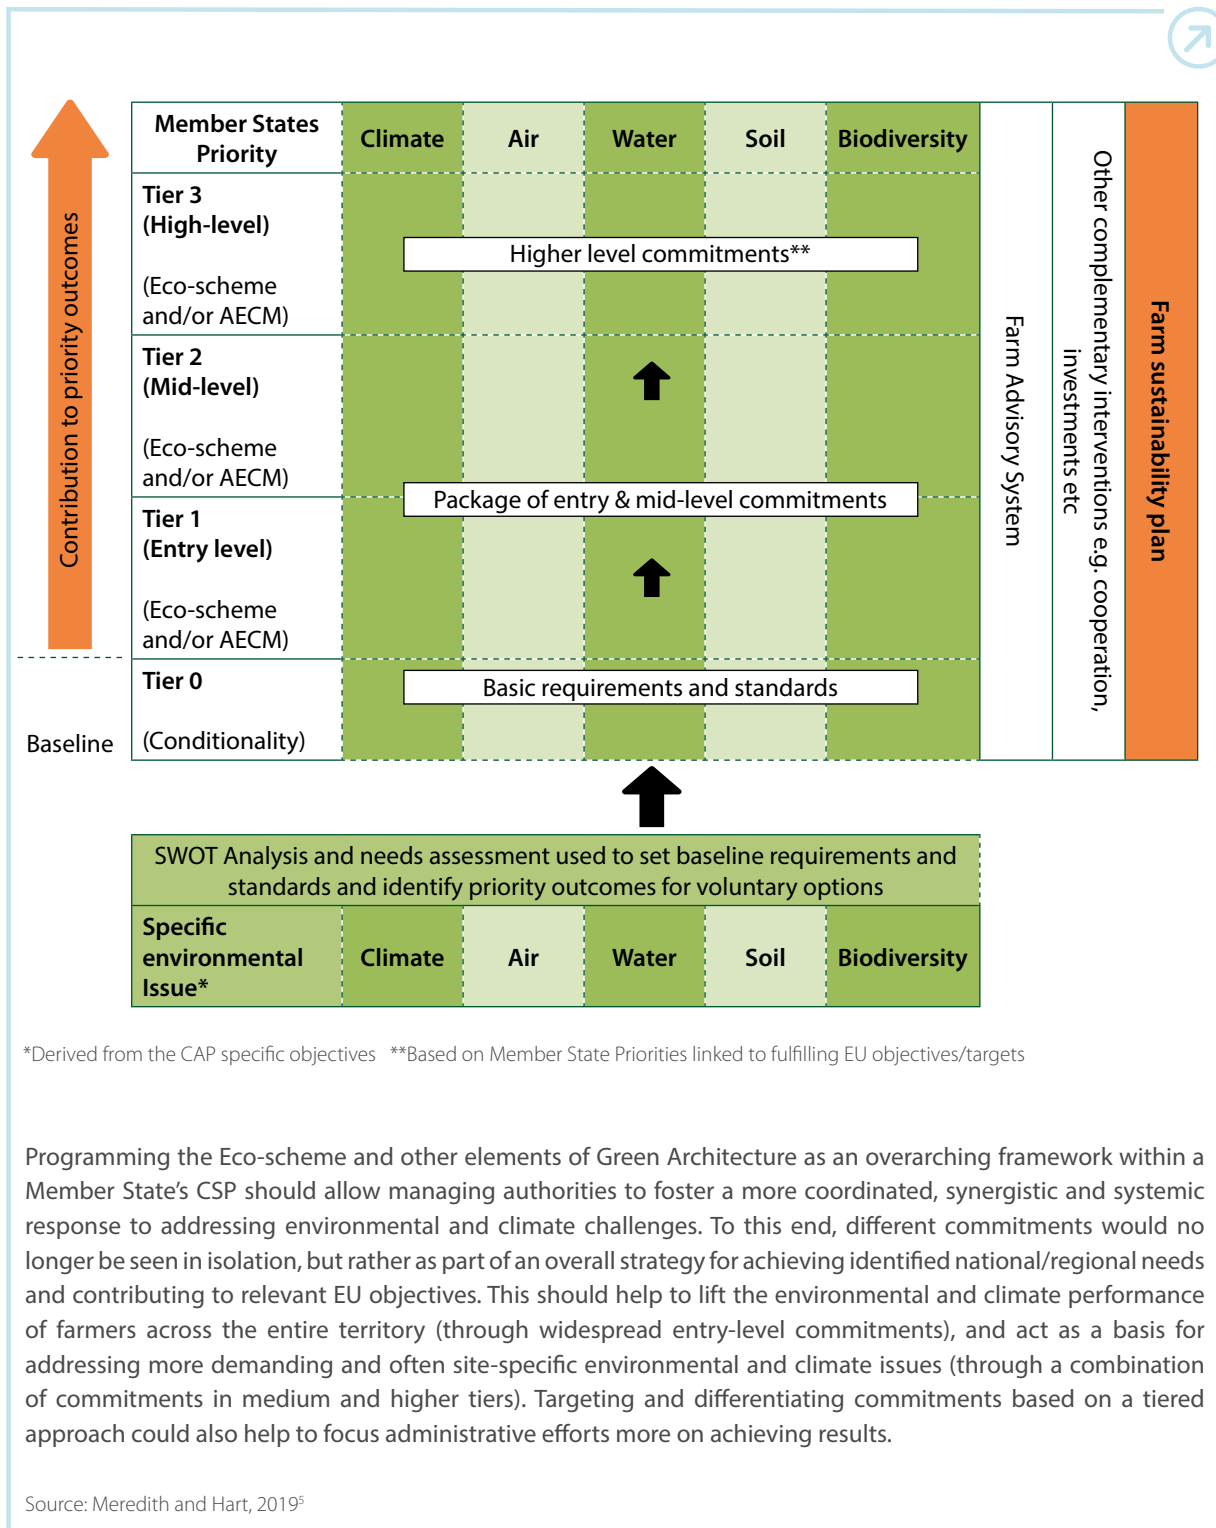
Contribution to priority outcomes

| Member States Priority | Climate | Air | Water | Soil | Biodiversity |
|---|---|---|---|---|---|
| Tier 3 (High-level) (Eco-scheme and/or AECM) | Higher level commitments** | | | | |
| Tier 2 (Mid-level) (Eco-scheme and/or AECM) | | | | | |
| Tier 1 (Entry level) (Eco-scheme and/or AECM) | Package of entry & mid-level commitments | | | | |
| Tier 0 (Conditionality) | Basic requirements and standards | | | | |

Baseline

Farm Advisory System

Other complementary interventions e.g. cooperation, investments etc

Farm sustainability plan

SWOT Analysis and needs assessment used to set baseline requirements and standards and identify priority outcomes for voluntary options

| Specific environmental Issue* | Climate | Air | Water | Soil | Biodiversity |
|---|---|---|---|---|---|

*Derived from the CAP specific objectives **Based on Member State Priorities linked to fulfilling EU objectives/targets

Programming the Eco-scheme and other elements of Green Architecture as an overarching framework within a Member State's CSP should allow managing authorities to foster a more coordinated, synergistic and systemic response to addressing environmental and climate challenges. To this end, different commitments would no longer be seen in isolation, but rather as part of an overall strategy for achieving identified national/regional needs and contributing to relevant EU objectives. This should help to lift the environmental and climate performance of farmers across the entire territory (through widespread entry-level commitments), and act as a basis for addressing more demanding and often site-specific environmental and climate issues (through a combination of commitments in medium and higher tiers). Targeting and differentiating commitments based on a tiered approach could also help to focus administrative efforts more on achieving results.

Source: Meredith and Hart, 2019$^5$